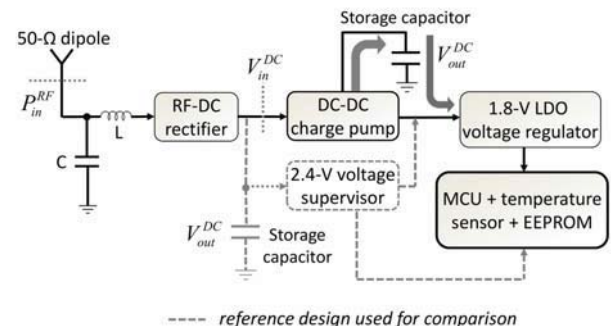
50-Ω dipole

$P_{in}^{RF}$

L

C

RF-DC rectifier

$V_{in}^{DC}$

DC-DC charge pump

Storage capacitor

$V_{out}^{DC}$

1.8-V LDO voltage regulator

2.4-V voltage supervisor

MCU + temperature sensor + EEPROM

$V_{out}^{DC}$

Storage capacitor

reference design used for comparison